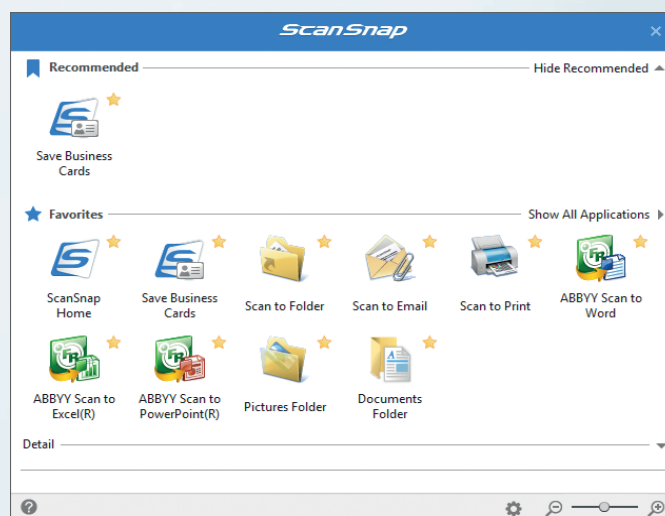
ScanSnap

Recommended

Hide Recommended

Save Business Cards

Favorites

Show All Applications

ScanSnap Home

Save Business Cards

Scan to Folder

Scan to Email

Scan to Print

ABBYY Scan to Word

ABBYY Scan to Excel(R)

ABBYY Scan to PowerPoint(R)

Pictures Folder

Documents Folder

Detail